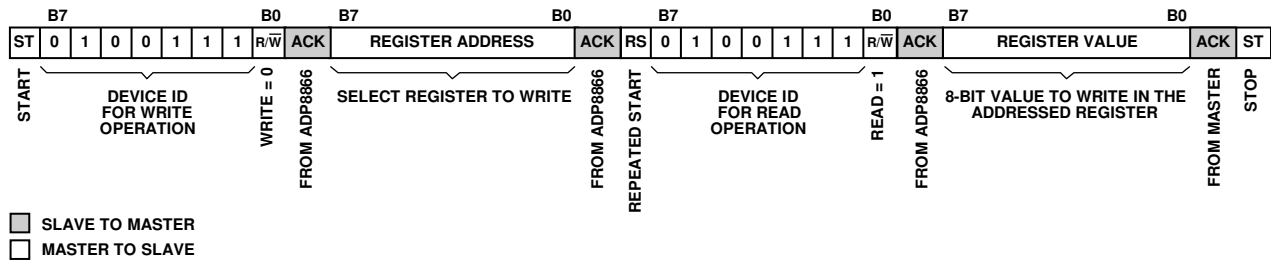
| B7 | | | | | | | B0 | | B7 | B0 | | | B7 | | | | | | | B0 | | B7 | B0 | | |
|---|---|---|---|---|---|---|---|---|---|---|---|---|---|---|---|---|---|---|---|---|---|---|---|---|---|

| ST | 0 | 1 | 0 | 0 | 1 | 1 | 1 | R/$\overline{W}$ | ACK | REGISTER ADDRESS | ACK | RS | 0 | 1 | 0 | 0 | 1 | 1 | 1 | R/$\overline{W}$ | ACK | REGISTER VALUE | ACK | ST |
|---|---|---|---|---|---|---|---|---|---|---|---|---|---|---|---|---|---|---|---|---|---|---|---|---|

START

DEVICE ID FOR WRITE OPERATION

WRITE = 0

FROM ADP8866

SELECT REGISTER TO WRITE

FROM ADP8866

REPEATED START

DEVICE ID FOR READ OPERATION

READ = 1

FROM ADP8866

8-BIT VALUE TO WRITE IN THE ADDRESSED REGISTER

FROM MASTER

STOP

SLAVE TO MASTER

MASTER TO SLAVE